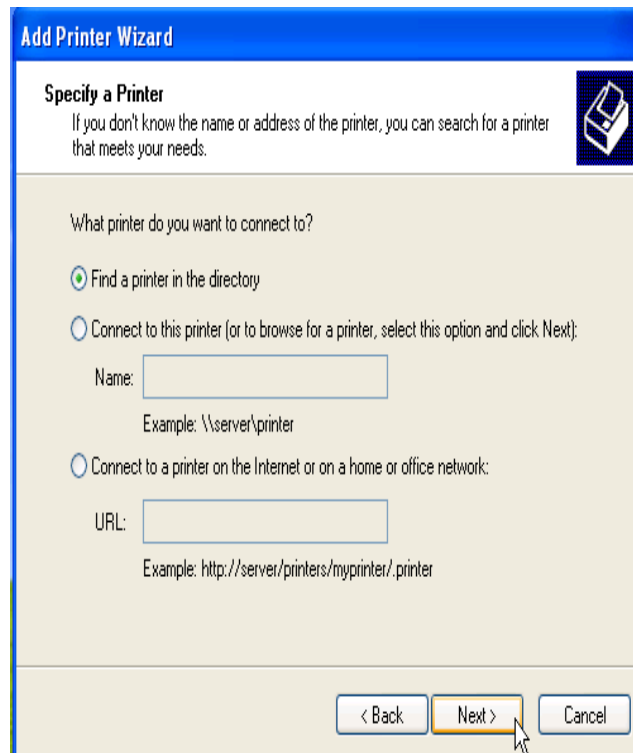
Add Printer Wizard

Specify a Printer
If you don't know the name or address of the printer, you can search for a printer that meets your needs.

What printer do you want to connect to?

Find a printer in the directory

Connect to this printer (or to browse for a printer, select this option and click Next):

Name:

Example: \\server\printer

Connect to a printer on the Internet or on a home or office network:

URL:

Example: http://server/printers/myprinter/.printer

< Back
Next >
Cancel